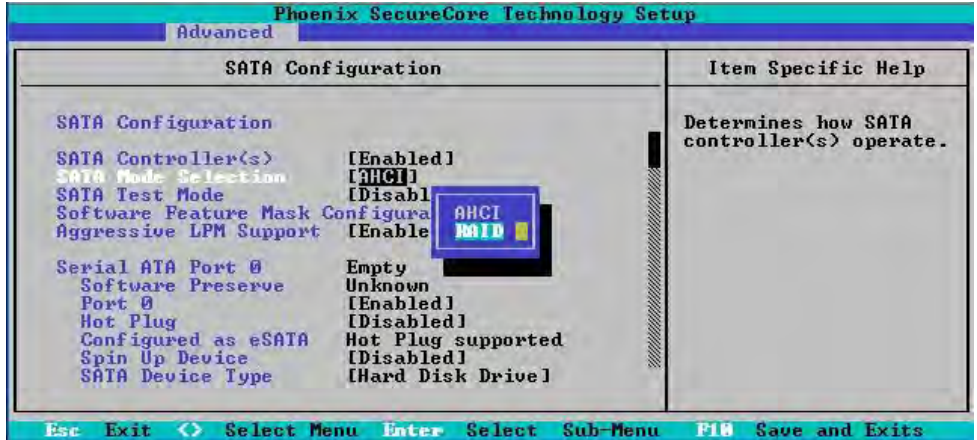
Phoenix SecureCore Technology Setup
Advanced

SATA Configuration

Item Specific Help

SATA Configuration

SATA Controller(s) [Enabled]
SATA Mode Selection [AHCI]
SATA Test Mode [Disabl
Software Feature Mask Configura
Aggressive LPM Support [Enable

AHCI
RAID

Serial ATA Port 0 Empty
Software Preserve Unknown
Port 0 [Enabled]
Hot Plug [Disabled]
Configured as eSATA Hot Plug supported
Spin Up Device [Disabled]
SATA Device Type [Hard Disk Drive]

Determines how SATA controller(s) operate.

Esc Exit <> Select Menu Enter Select Sub-Menu F10 Save and Exits